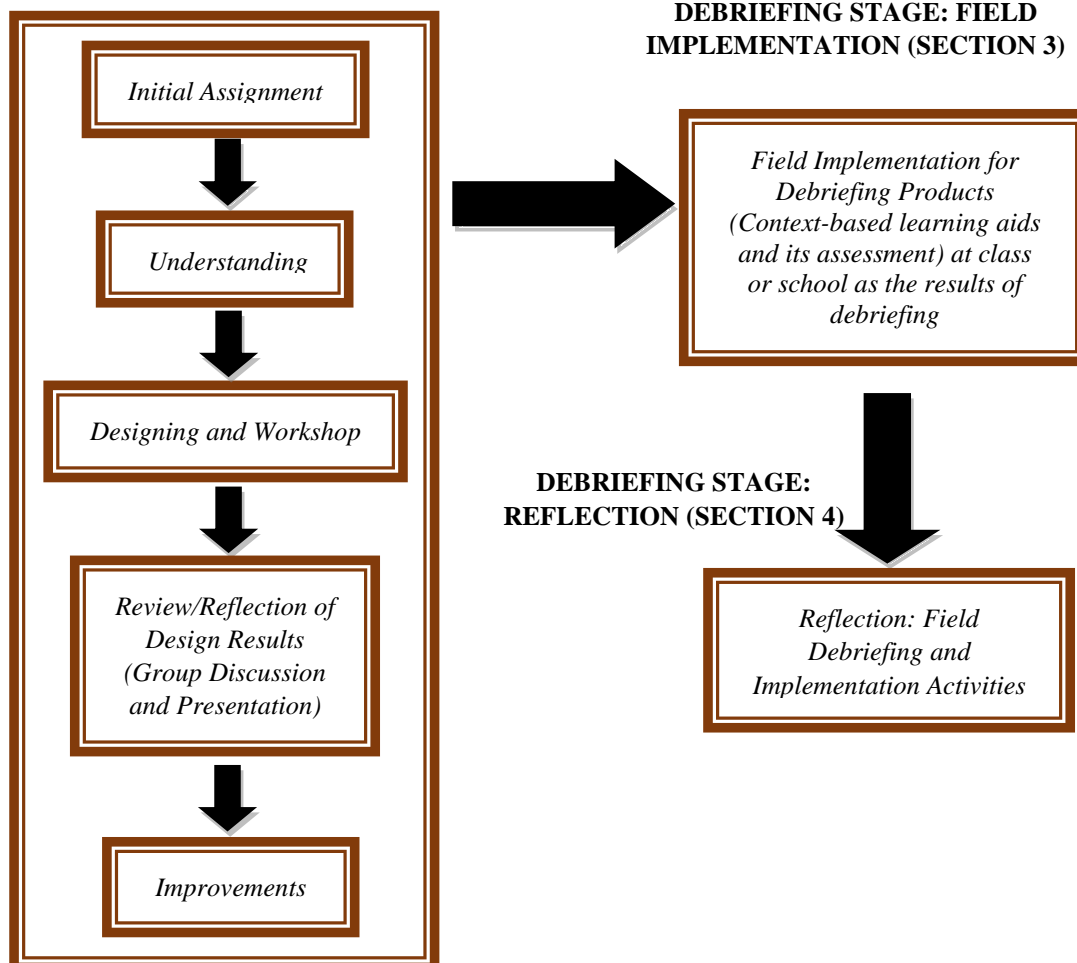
Initial Assignment

Understanding

Designing and Workshop

Review/Reflection of Design Results (Group Discussion and Presentation)

Improvements

DEBRIEFING STAGE: FIELD IMPLEMENTATION (SECTION 3)

Field Implementation for Debriefing Products (Context-based learning aids and its assessment) at class or school as the results of debriefing

DEBRIEFING STAGE: REFLECTION (SECTION 4)

Reflection: Field Debriefing and Implementation Activities